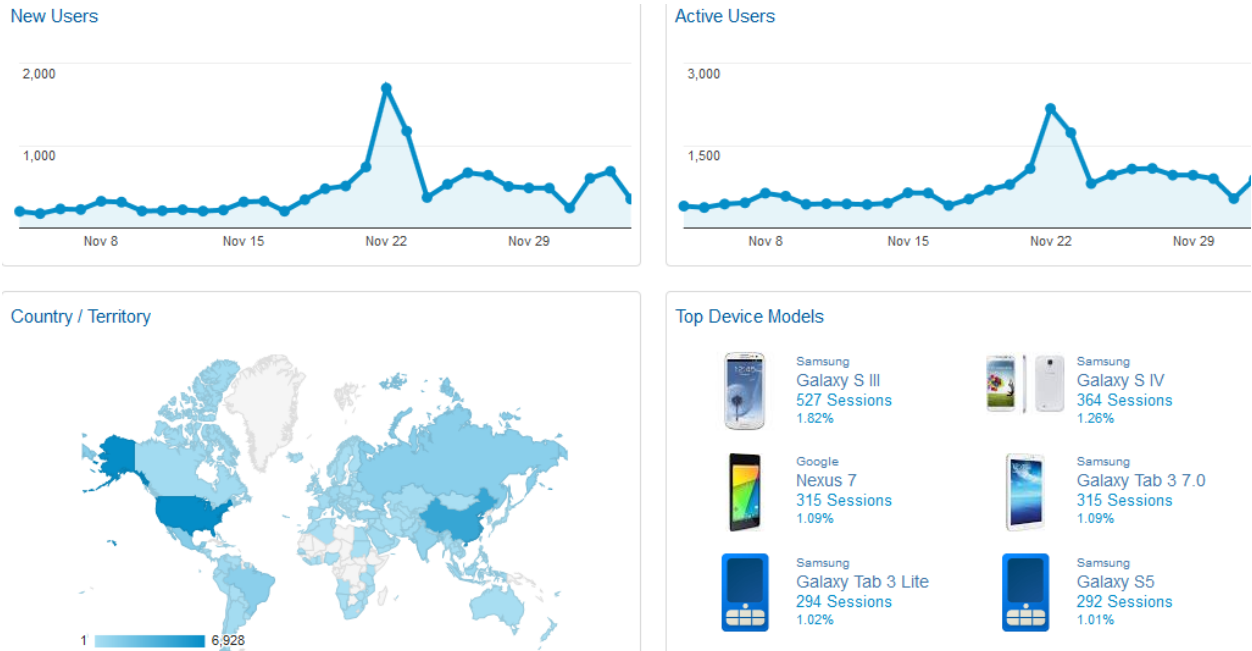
New Users

2,000

1,000

Nov 8 Nov 15 Nov 22 Nov 29

Active Users

3,000

1,500

Nov 8 Nov 15 Nov 22 Nov 29

Country / Territory

1 6,928

Top Device Models

Samsung
Galaxy S III
527 Sessions
1.82%

Samsung
Galaxy S IV
364 Sessions
1.26%

Google
Nexus 7
315 Sessions
1.09%

Samsung
Galaxy Tab 3 7.0
315 Sessions
1.09%

Samsung
Galaxy Tab 3 Lite
294 Sessions
1.02%

Samsung
Galaxy S5
292 Sessions
1.01%